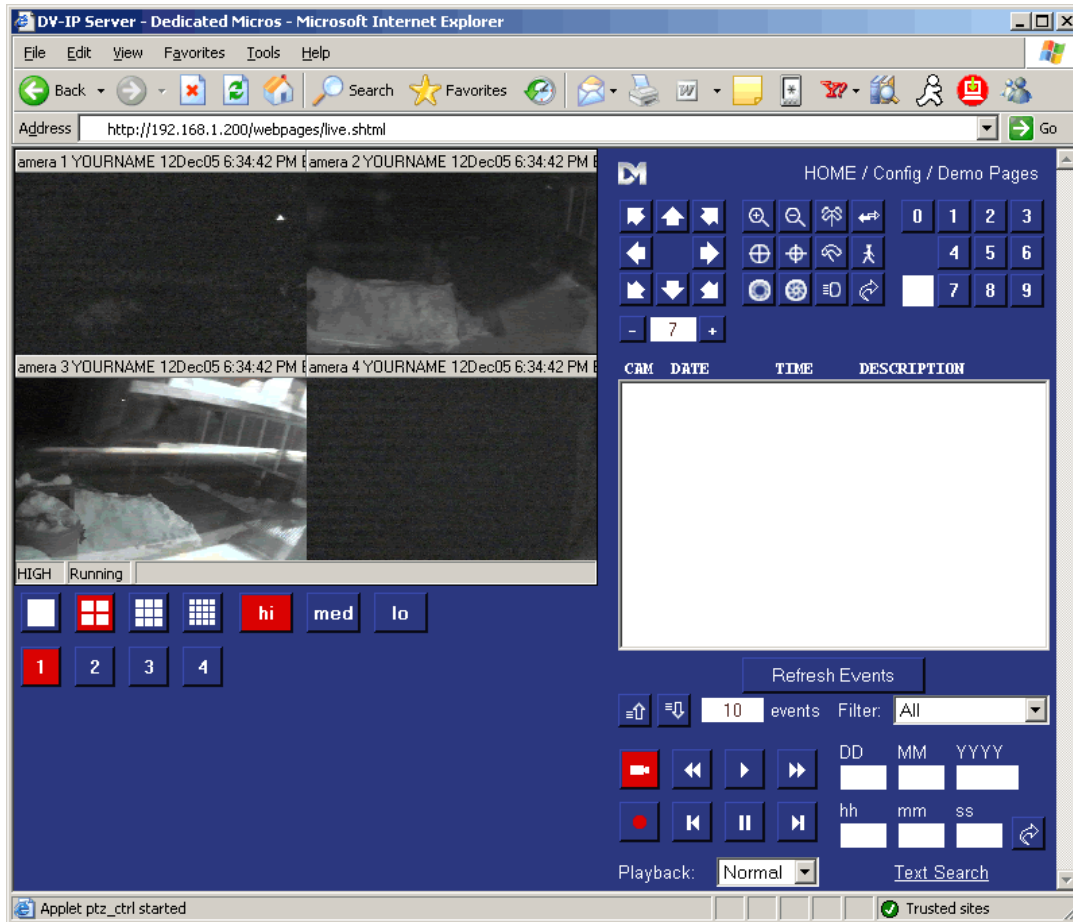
DV-IP Server - Dedicated Micros - Microsoft Internet Explorer

File Edit View Favorites Tools Help

Back Search Favorites

Address http://192.168.1.200/webpages/live.shtml Go

amera 1 YOURNAME 12Dec05 6:34:42 PM E amera 2 YOURNAME 12Dec05 6:34:42 PM E

amera 3 YOURNAME 12Dec05 6:34:42 PM E amera 4 YOURNAME 12Dec05 6:34:42 PM E

HIGH Running

hi med lo

1 2 3 4

HOME / Config / Demo Pages

0 1 2 3
4 5 6
7 8 9

- 7 +

| CAM | DATE | TIME | DESCRIPTION |
|---|---|---|---|

Refresh Events

10 events Filter: All

DD MM YYYY

hh mm ss

Playback: Normal Text Search

Applet ptz_ctrl started Trusted sites